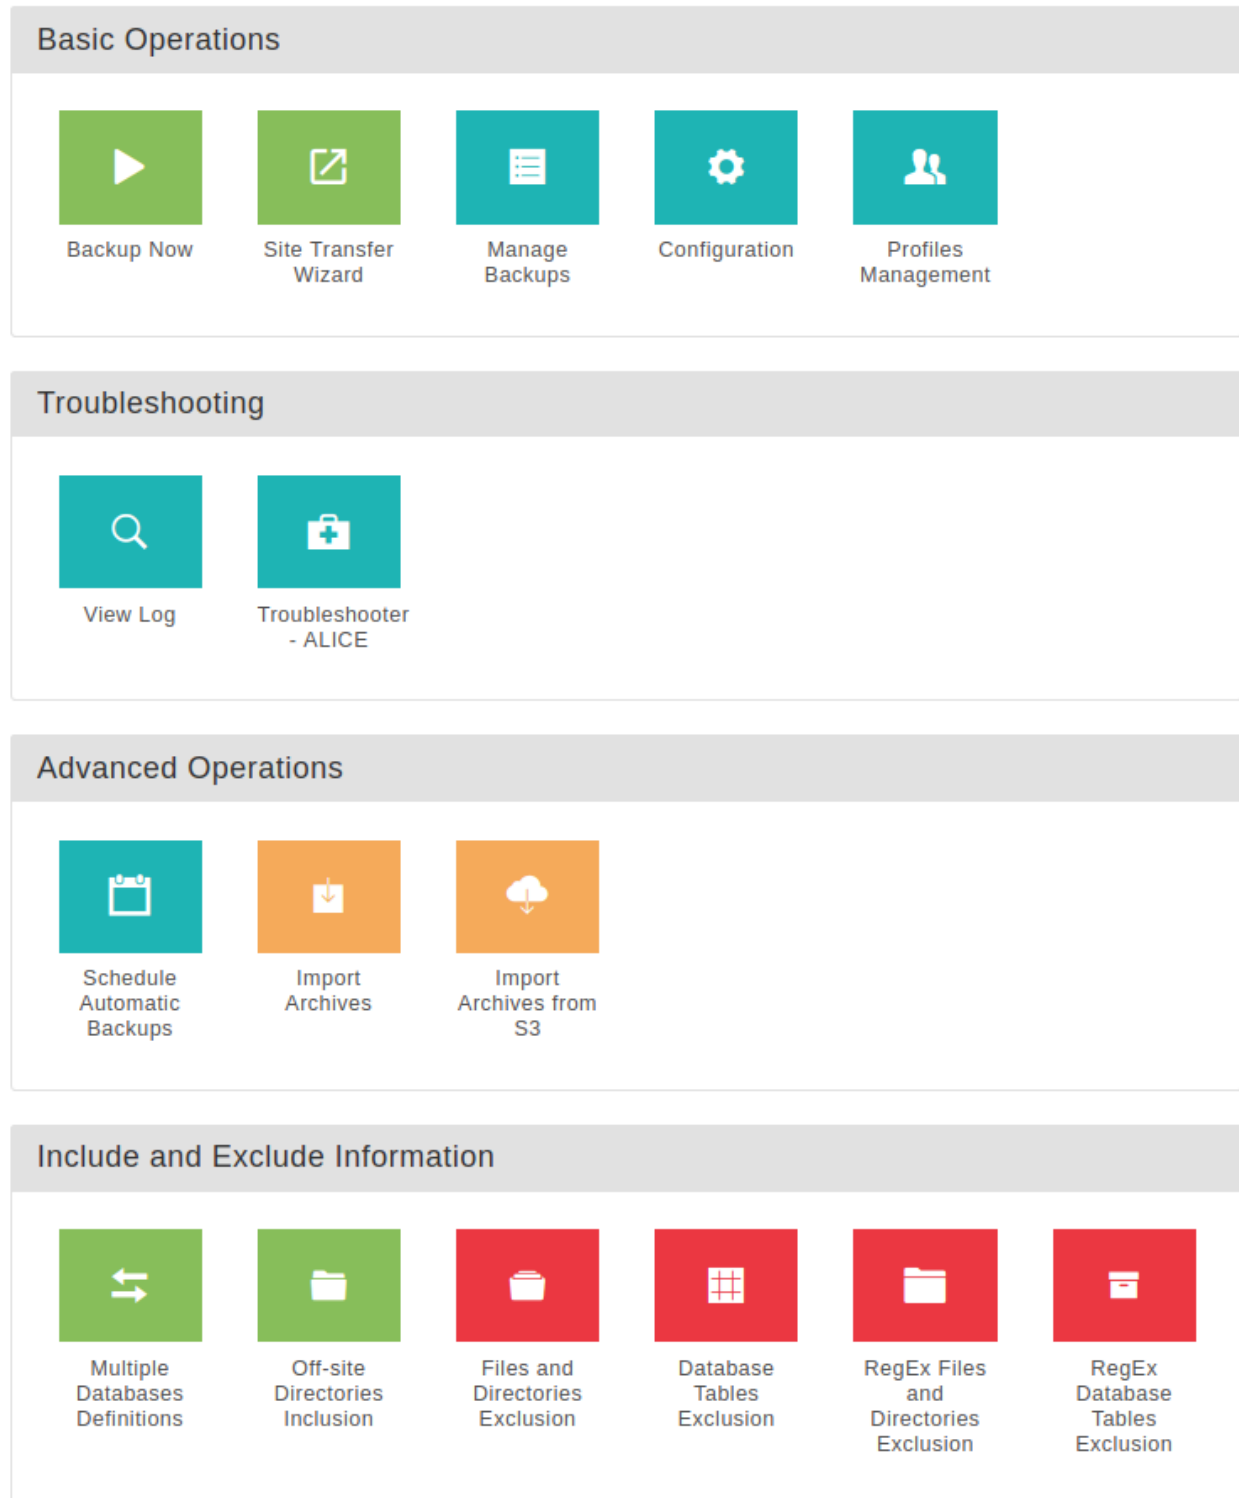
Basic Operations

Backup Now

Site Transfer Wizard

Manage Backups

Configuration

Profiles Management

Troubleshooting

View Log

Troubleshooter - ALICE

Advanced Operations

Schedule Automatic Backups

Import Archives

Import Archives from S3

Include and Exclude Information

Multiple Databases Definitions

Off-site Directories Inclusion

Files and Directories Exclusion

Database Tables Exclusion

RegEx Files and Directories Exclusion

RegEx Database Tables Exclusion